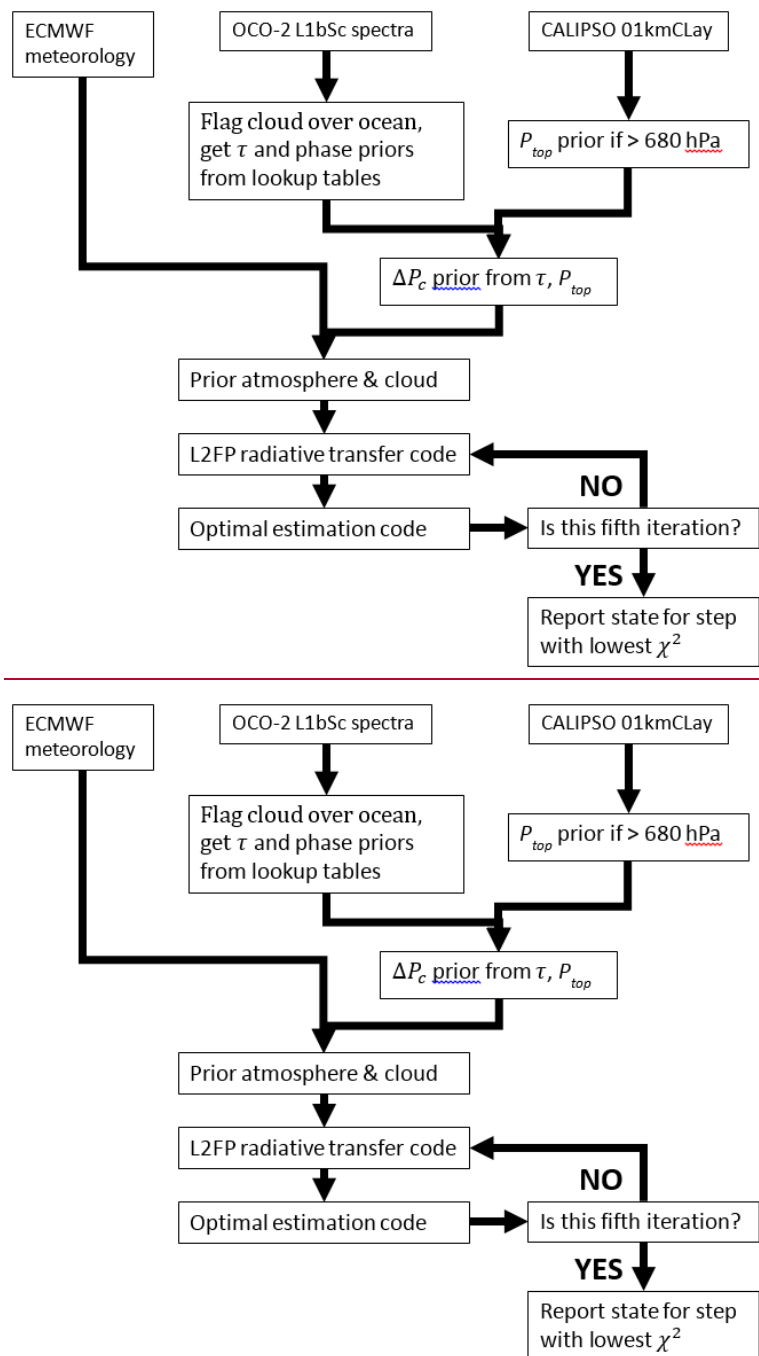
ECMWF meteorology

OCO-2 L1bSc spectra

CALIPSO 01kmCLay

Flag cloud over ocean, get $\tau$ and phase priors from lookup tables

$P_{top}$ prior if > 680 hPa

$\Delta P_c$ prior from $\tau$, $P_{top}$

Prior atmosphere & cloud

L2FP radiative transfer code

NO

Optimal estimation code

Is this fifth iteration?

YES

Report state for step with lowest $\chi^2$

ECMWF meteorology

OCO-2 L1bSc spectra

CALIPSO 01kmCLay

Flag cloud over ocean, get $\tau$ and phase priors from lookup tables

$P_{top}$ prior if > 680 hPa

$\Delta P_c$ prior from $\tau$, $P_{top}$

Prior atmosphere & cloud

L2FP radiative transfer code

NO

Optimal estimation code

Is this fifth iteration?

YES

Report state for step with lowest $\chi^2$